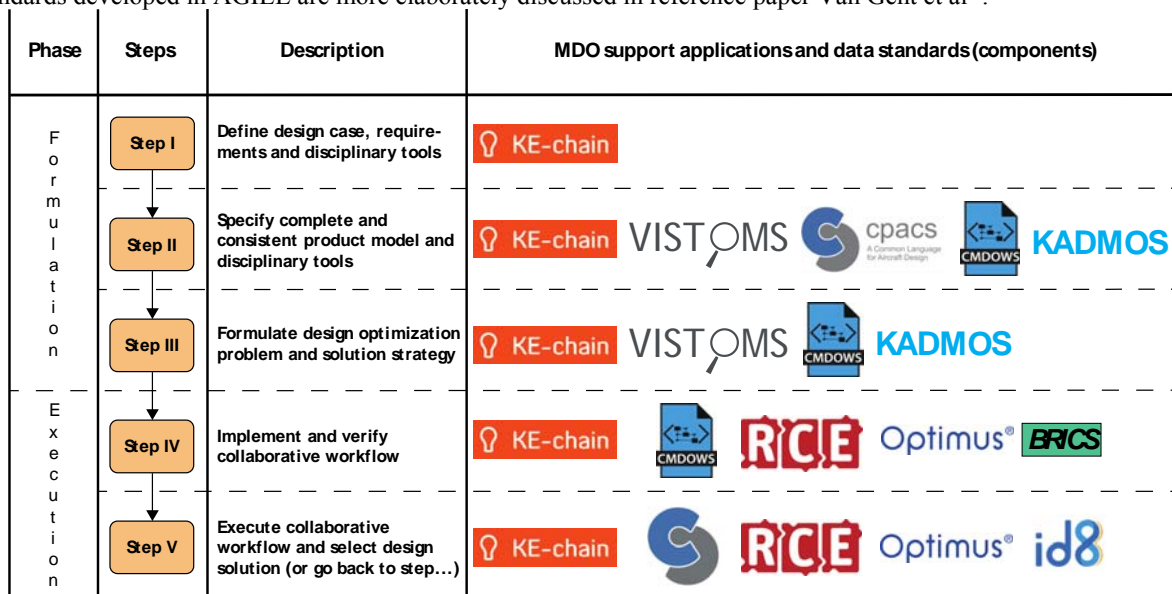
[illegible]ndards developed in AGILE are more elaborately discussed in reference paper Van Gent et al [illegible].

| Phase | Steps | Description | MDO support applications and data standards (components) |
|---|---|---|---|
| Formulation | Step I | Define design case, requirements and disciplinary tools | KE-chain |
| | Step II | Specify complete and consistent product model and disciplinary tools | KE-chain VISTOMS cpacs A Common Language for Aircraft Design CMDOWS KADMOS |
| | Step III | Formulate design optimization problem and solution strategy | KE-chain VISTOMS CMDOWS KADMOS |
| Execution | Step IV | Implement and verify collaborative workflow | KE-chain CMDOWS RCE Optimus® BRICS |
| | Step V | Execute collaborative workflow and select design solution (or go back to step…) | KE-chain RCE Optimus® id8 |